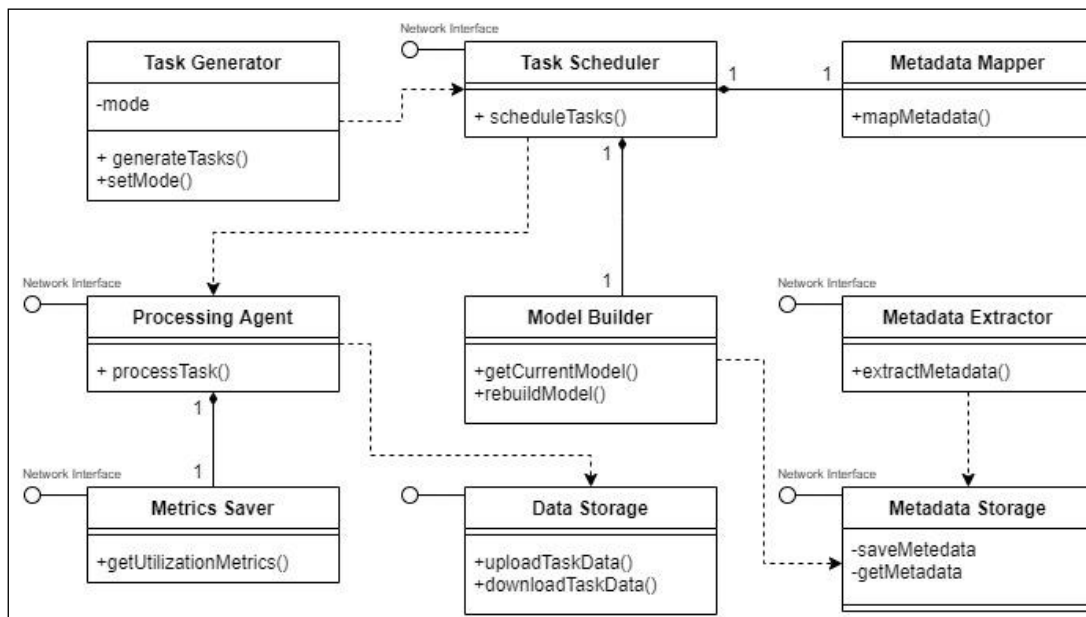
Task Generator
-mode
+ generateTasks()
+setMode()

Network Interface
Task Scheduler
+ scheduleTasks()

1
1
Metadata Mapper
+mapMetadata()

1

Network Interface
Processing Agent
+ processTask()

1
Model Builder
+getCurrentModel()
+rebuildModel()

Network Interface
Metadata Extractor
+extractMetadata()

1
1
Network Interface
Metrics Saver
+getUtilizationMetrics()

Data Storage
+uploadTaskData()
+downloadTaskData()

Network Interface
Metadata Storage
-saveMetedata
-getMetadata